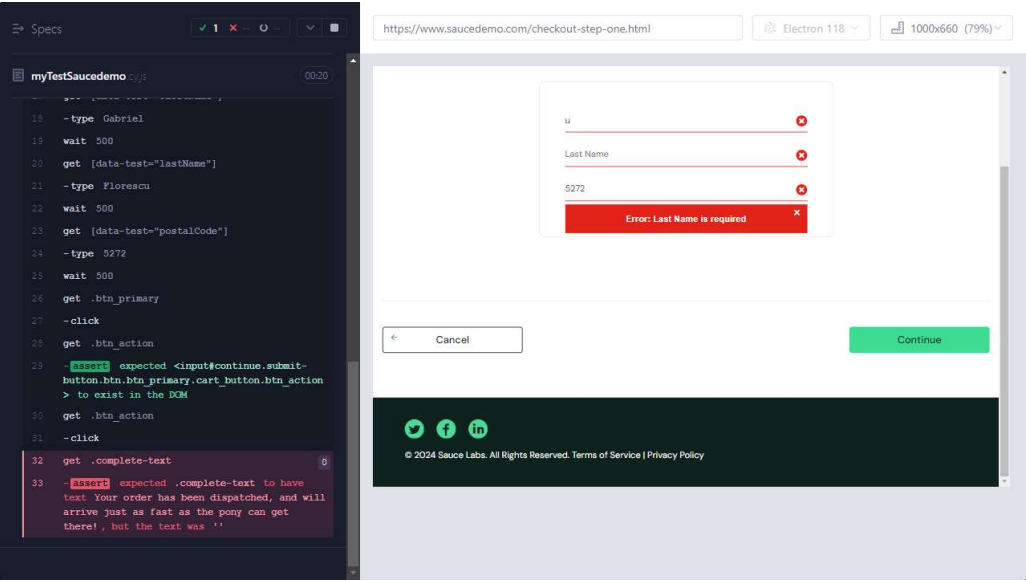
Specs

✓ 1 ✕ -- ○ --

myTestSaucedemo.cy.js

00:20

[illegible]

18 -type Gabriel

19 wait 500

20 get [data-test="lastName"]

21 -type Florescu

22 wait 500

23 get [data-test="postalCode"]

24 -type 5272

25 wait 500

26 get .btn_primary

27 -click

28 get .btn_action

29 -assert expected <input#continue.submit-button.btn.btn_primary.cart_button.btn_action> to exist in the DOM

30 get .btn_action

31 -click

32 get .complete-text 0

33 -assert expected .complete-text to have text Your order has been dispatched, and will arrive just as fast as the pony can get there!, but the text was ''

https://www.saucedemo.com/checkout-step-one.html

Electron 118

1000x660 (79%)

u

Last Name

5272

Error: Last Name is required

Cancel

Continue

© 2024 Sauce Labs. All Rights Reserved. Terms of Service | Privacy Policy